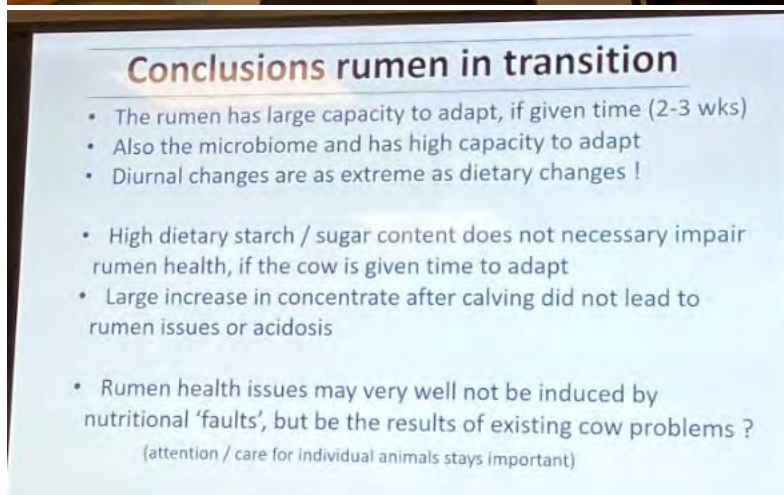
Conclusions rumen in transition

- The rumen has large capacity to adapt, if given time (2-3 wks)
- Also the microbiome and has high capacity to adapt
- Diurnal changes are as extreme as dietary changes !

- High dietary starch / sugar content does not necessary impair rumen health, if the cow is given time to adapt
- Large increase in concentrate after calving did not lead to rumen issues or acidosis

- Rumen health issues may very well not be induced by nutritional 'faults', but be the results of existing cow problems ?

(attention / care for individual animals stays important)